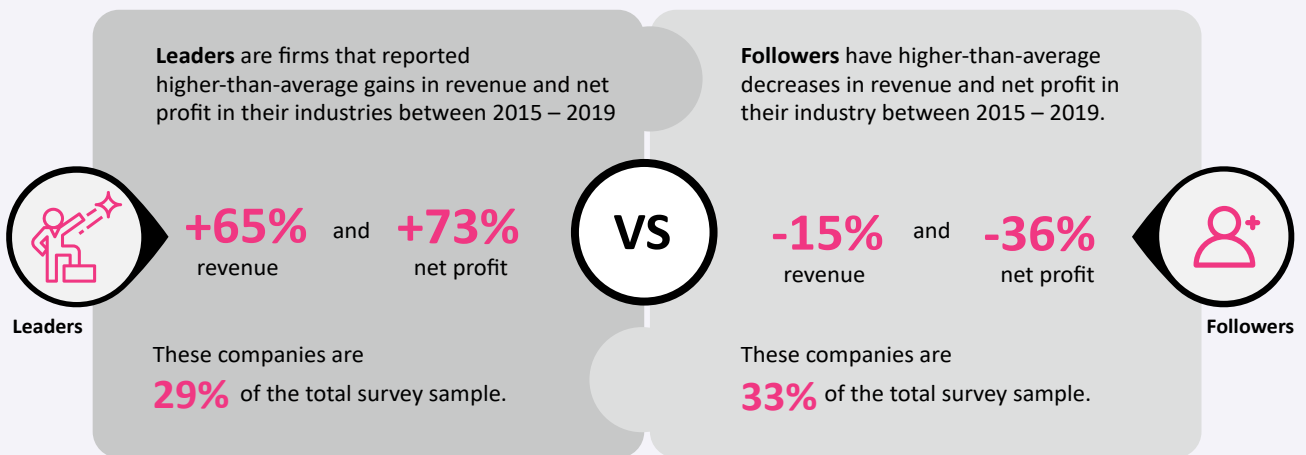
Leaders are firms that reported higher-than-average gains in revenue and net profit in their industries between 2015 – 2019

+65% revenue and +73% net profit

Leaders

These companies are 29% of the total survey sample.

VS

Followers have higher-than-average decreases in revenue and net profit in their industry between 2015 – 2019.

-15% revenue and -36% net profit

Followers

These companies are 33% of the total survey sample.